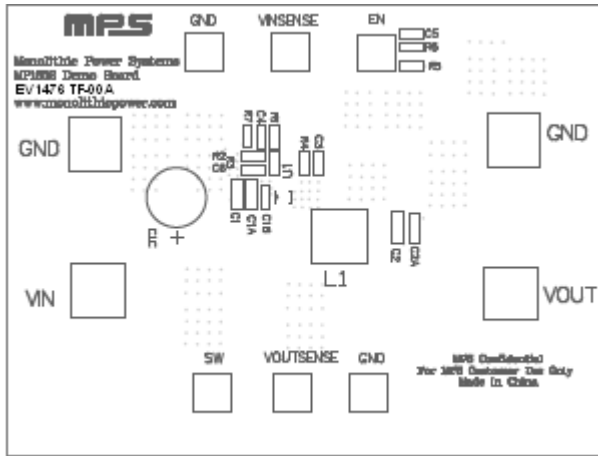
MPS

GND

VINSENSE

EN

C5
R6
R5

Monolithic Power Systems
MP1856 Demo Board
EV1476 TF-00A
www.monolithicpower.com

GND

GND

C7
C4
R1

R3
C6
R4
C2
U1

C1
C1A
C1B

C3
+

L1

R2
C9
C9A

VIN

VOUT

SW

VOUTSENSE

GND

MPS Confidential
For MPS Customer Use Only
Made in China